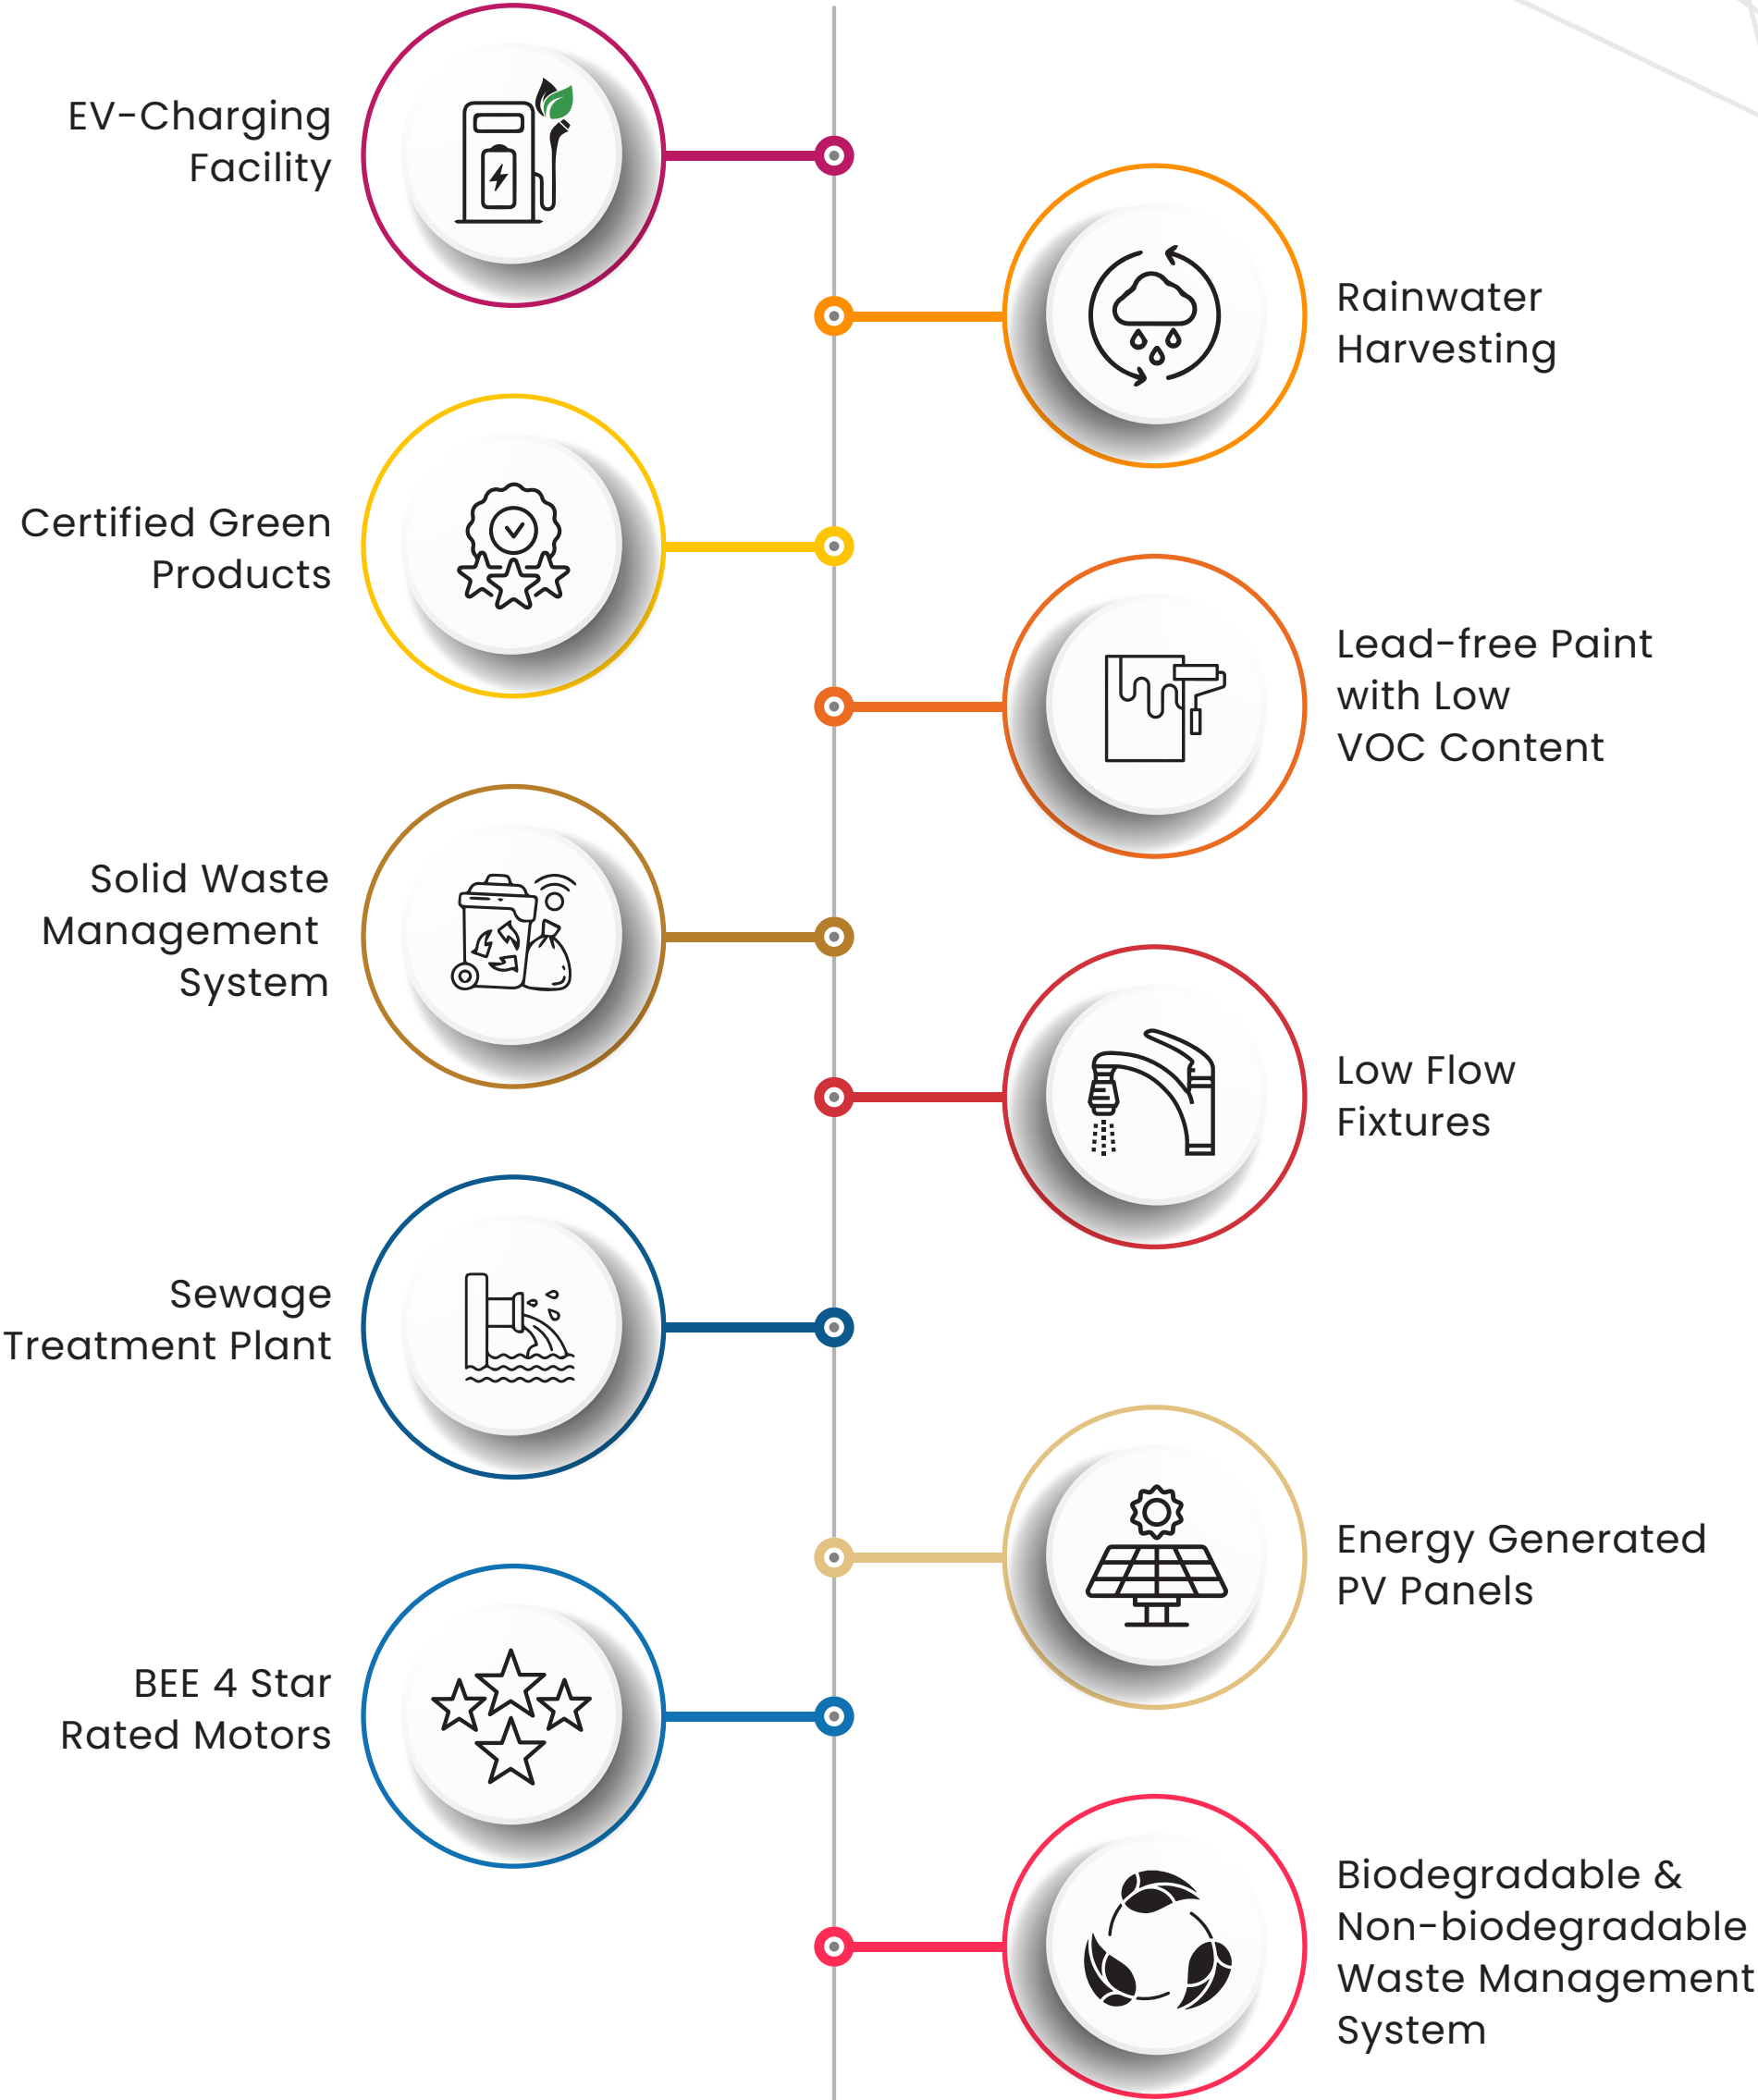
EV-Charging Facility

Rainwater Harvesting

Certified Green Products

Lead-free Paint with Low VOC Content

Solid Waste Management System

Low Flow Fixtures

Sewage Treatment Plant

Energy Generated PV Panels

BEE 4 Star Rated Motors

Biodegradable & Non-biodegradable Waste Management System